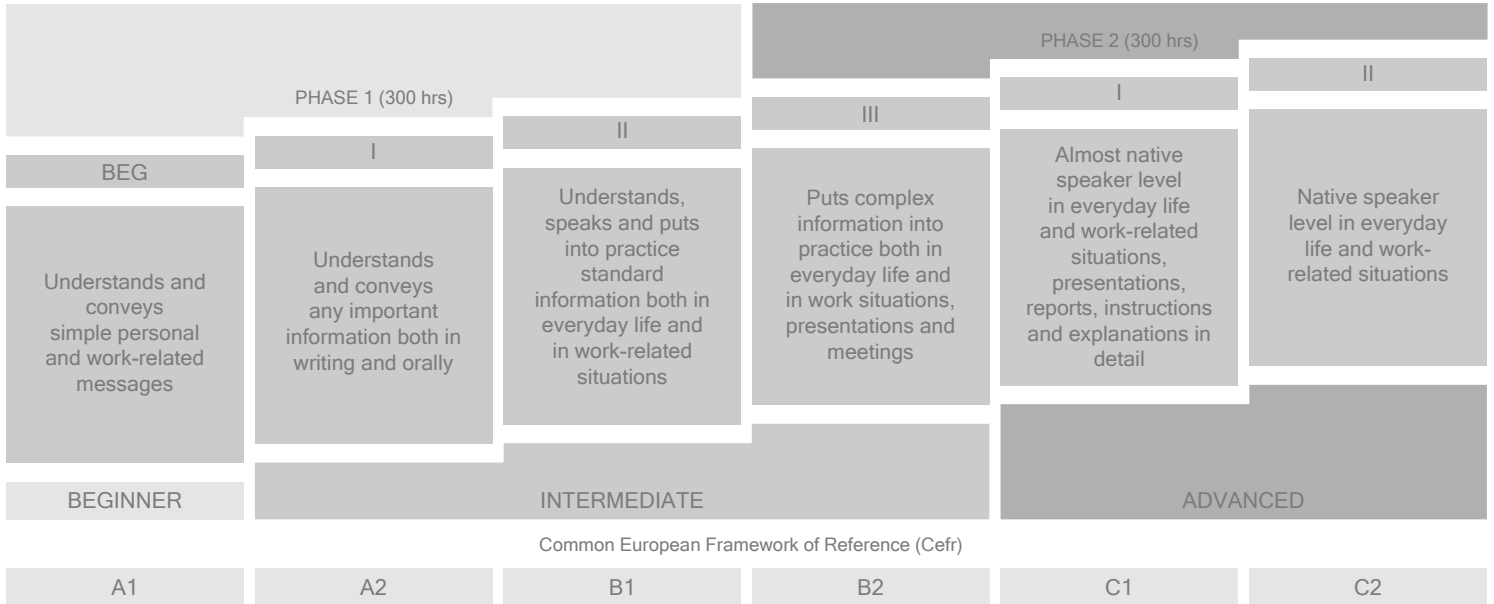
PHASE 2 (300 hrs)

PHASE 1 (300 hrs)

BEG

Understands and conveys simple personal and work-related messages

I

Understands and conveys any important information both in writing and orally

II

Understands, speaks and puts into practice standard information both in everyday life and in work-related situations

III

Puts complex information into practice both in everyday life and in work situations, presentations and meetings

I

Almost native speaker level in everyday life and work-related situations, presentations, reports, instructions and explanations in detail

II

Native speaker level in everyday life and work-related situations

BEGINNER

INTERMEDIATE

ADVANCED

Common European Framework of Reference (Cefr)

| A1 | A2 | B1 | B2 | C1 | C2 |
|---|---|---|---|---|---|